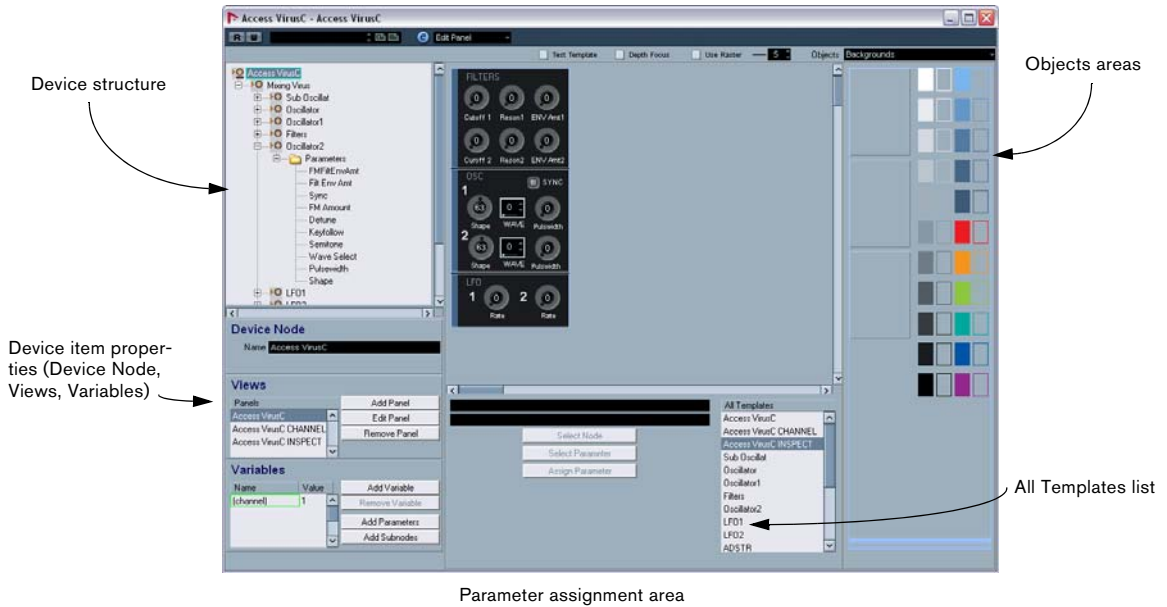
Access VirusC - Access VirusC

Edit Panel

Test Template
Depth Focus
Use Raster
5
Objects
Backgrounds

Device structure

Objects areas

Access VirusC
Mixing Virus
Sub Oscillat
Oscillator
Oscillator1
Filters
Oscillator2
Parameters
FMFiltEnvAmt
Filt Env Amt
Sync
FM Amount
Detune
Keyfollow
Semitone
Wave Select
Pulsewidth
Shape
LFO1
LFO2

FILTERS
0 Cutoff 1
0 Reson1
0 ENV Amt1
0 Cutoff 2
0 Reson2
0 ENV Amt2

OSC
SYNC
1
63 Shape
0 WAVE
0 Pulsewidth
2
63 Shape
0 WAVE
0 Pulsewidth

LFO
1 0 Rate
2 0 Rate

Device Node
Name Access VirusC

Device item properties (Device Node, Views, Variables)

Views
Panels
Access VirusC
Access VirusC CHANNEL
Access VirusC INSPECT
Add Panel
Edit Panel
Remove Panel

Variables
Name
Value
{channel}
1
Add Variable
Remove Variable
Add Parameters
Add Subnodes

Select Node
Select Parameter
Assign Parameter

All Templates
Access VirusC
Access VirusC CHANNEL
Access VirusC INSPECT
Sub Oscillat
Oscillator
Oscillator1
Filters
Oscillator2
LFO1
LFO2
ADSTR

All Templates list

Parameter assignment area